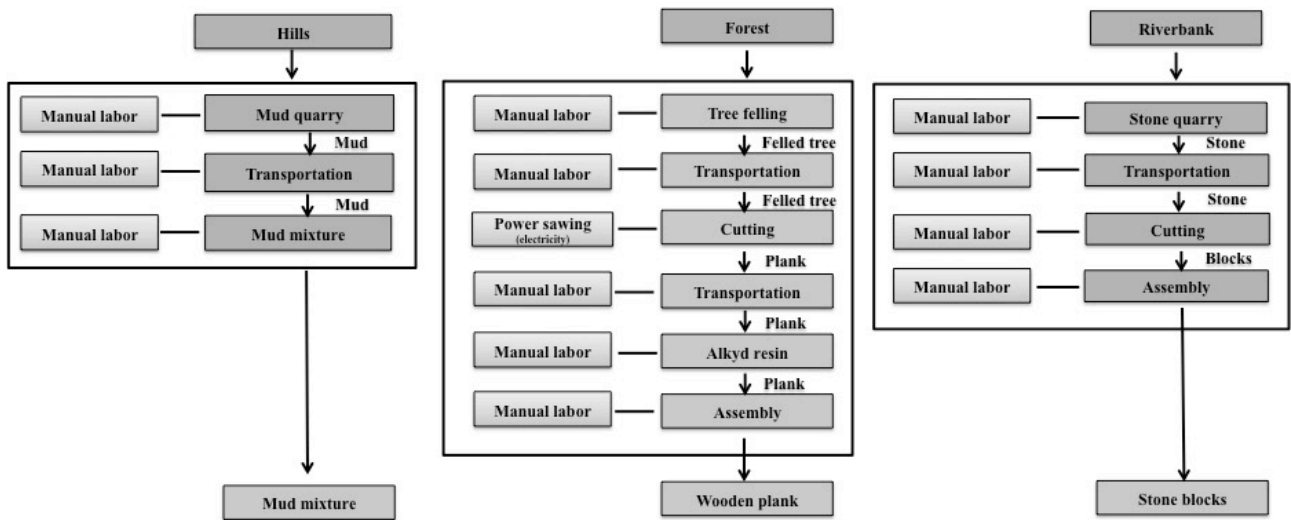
Hills

Manual labor — Mud quarry
Mud
Manual labor — Transportation
Mud
Manual labor — Mud mixture

Mud mixture

Forest

Manual labor — Tree felling
Felled tree
Manual labor — Transportation
Felled tree
Power sawing (electricity) — Cutting
Plank
Manual labor — Transportation
Plank
Manual labor — Alkyd resin
Plank
Manual labor — Assembly

Wooden plank

Riverbank

Manual labor — Stone quarry
Stone
Manual labor — Transportation
Stone
Manual labor — Cutting
Blocks
Manual labor — Assembly

Stone blocks